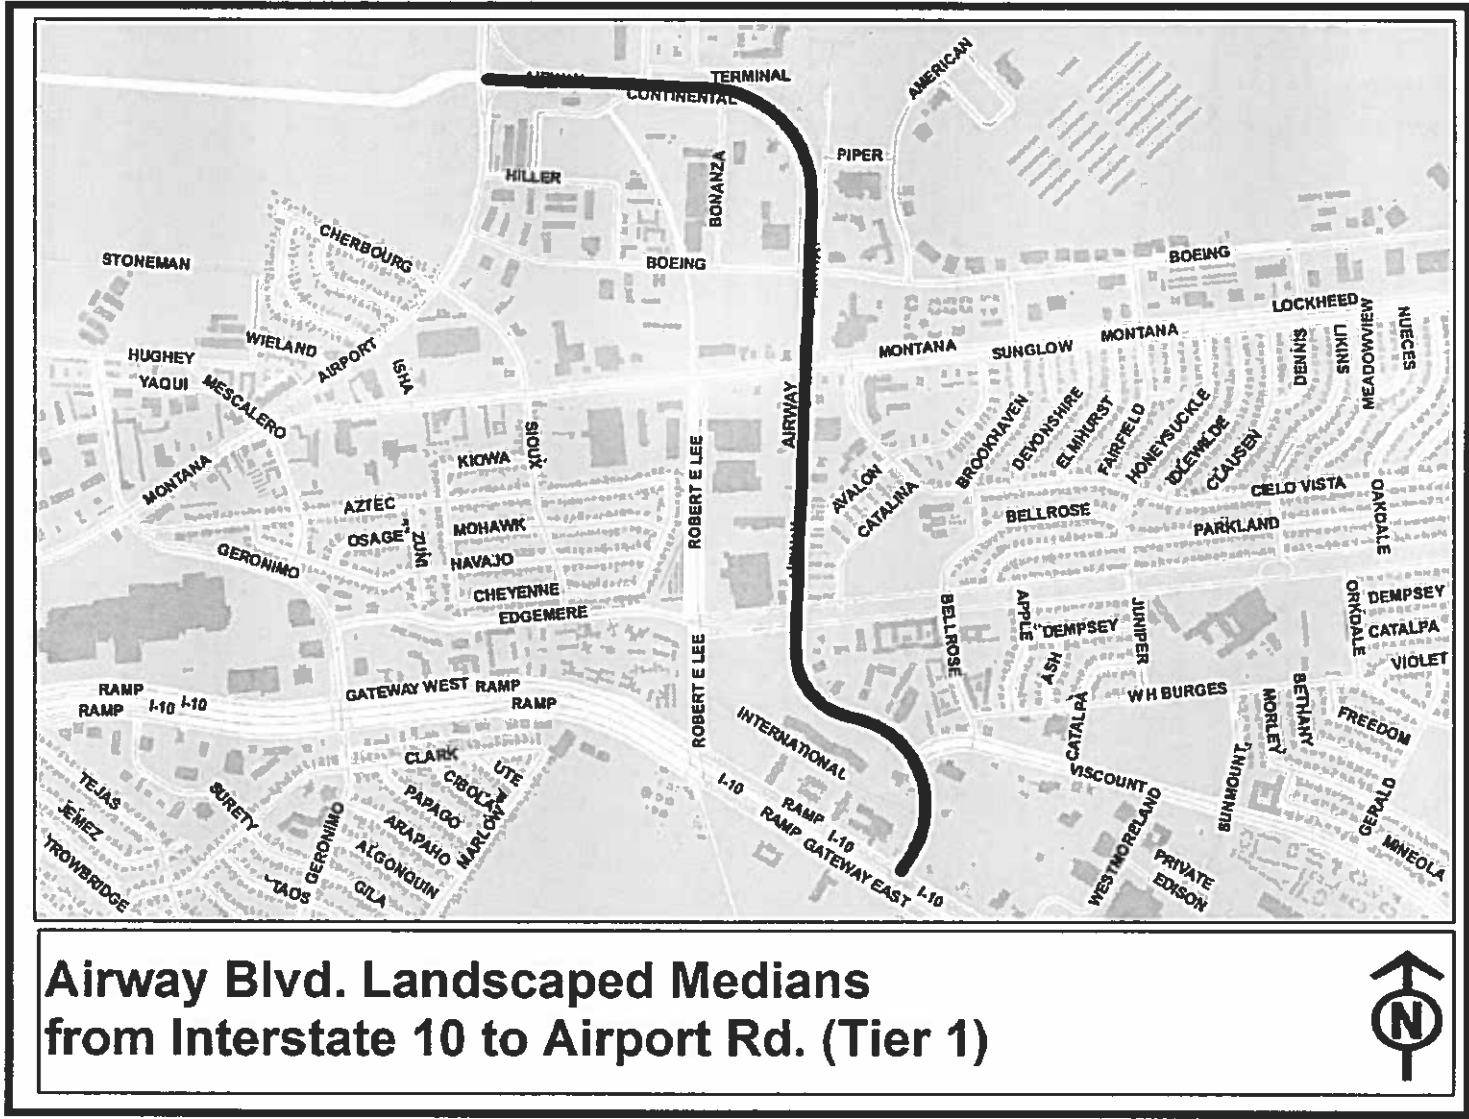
TERMINAL
CONTINENTAL
AMERICAN
PIPER
HILLER
BONANZA
CHERBOURG
STONEMAN
BOEING
BOEING
LOCKHEED
WIELAND
AIRPORT
HUGHEY
YAQUI
MESCALERO
ISHA
MONTANA
SUNGLOW
MONTANA
DENNIS
LIKINS
MEADOWVIEW
NUECES
AIRWAY
BROOKHAVEN
DEVONSHIRE
ELMHURST
FAIRFIELD
HONEYSUCKLE
IDLEWILDE
CLAUSEN
KIOWA
SIOUX
MONTANA
AVALON
CATALINA
CIELO VISTA
OAKDALE
AZTEC
OSAGE
ZUNI
MOHAWK
NAVAJO
ROBERT E LEE
BELLROSE
PARKLAND
GERONIMO
CHEYENNE
EDGEMERE
BELLROSE
APPLE
DEMPSEY
ASH
JUNIPER
ORKDALE
DEMPSEY
CATALPA
VIOLET
RAMP
RAMP
I-10
I-10
GATEWAY WEST
RAMP
RAMP
ROBERT E LEE
W H BURGES
CATALPA
MORLEY
BETHANY
FREEDOM
INTERNATIONAL
CLARK
CIBOLA
UTE
VISCOUNT
TEJAS
SURETY
PAPAGO
I-10
RAMP
I-10
SUNMOUNT
GERALD
JEMEZ
ARAPAHO
MARLOW
RAMP
GATEWAY EAST
WESTMORELAND
MINEOLA
GERONIMO
ALGONQUIN
I-10
PRIVATE
EDISON
TROWBRIDGE
TAOS
GILA

Airway Blvd. Landscaped Medians from Interstate 10 to Airport Rd. (Tier 1)

N